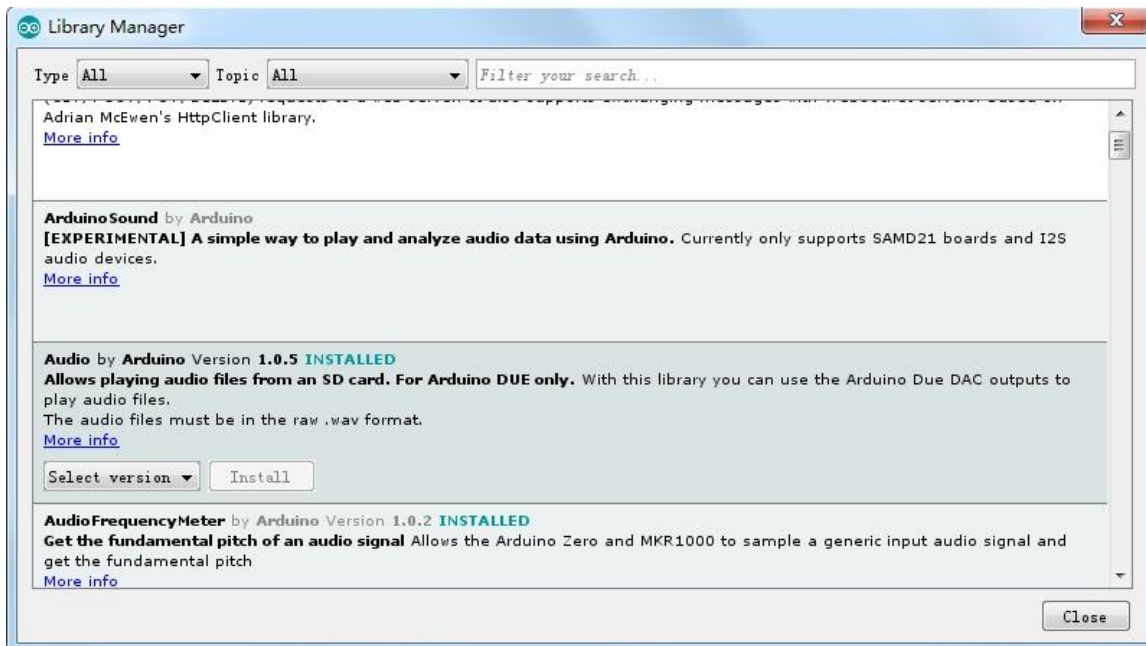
Library Manager

Type All Topic All Filter your search...

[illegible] Adrian McEwen's HttpClient library.
More info

ArduinoSound by Arduino
[EXPERIMENTAL] A simple way to play and analyze audio data using Arduino. Currently only supports SAMD21 boards and I2S audio devices.
More info

Audio by Arduino Version 1.0.5 INSTALLED
Allows playing audio files from an SD card. For Arduino DUE only. With this library you can use the Arduino Due DAC outputs to play audio files.
The audio files must be in the raw .wav format.
More info

Select version Install

AudioFrequencyMeter by Arduino Version 1.0.2 INSTALLED
Get the fundamental pitch of an audio signal Allows the Arduino Zero and MKR1000 to sample a generic input audio signal and get the fundamental pitch
More info

Close